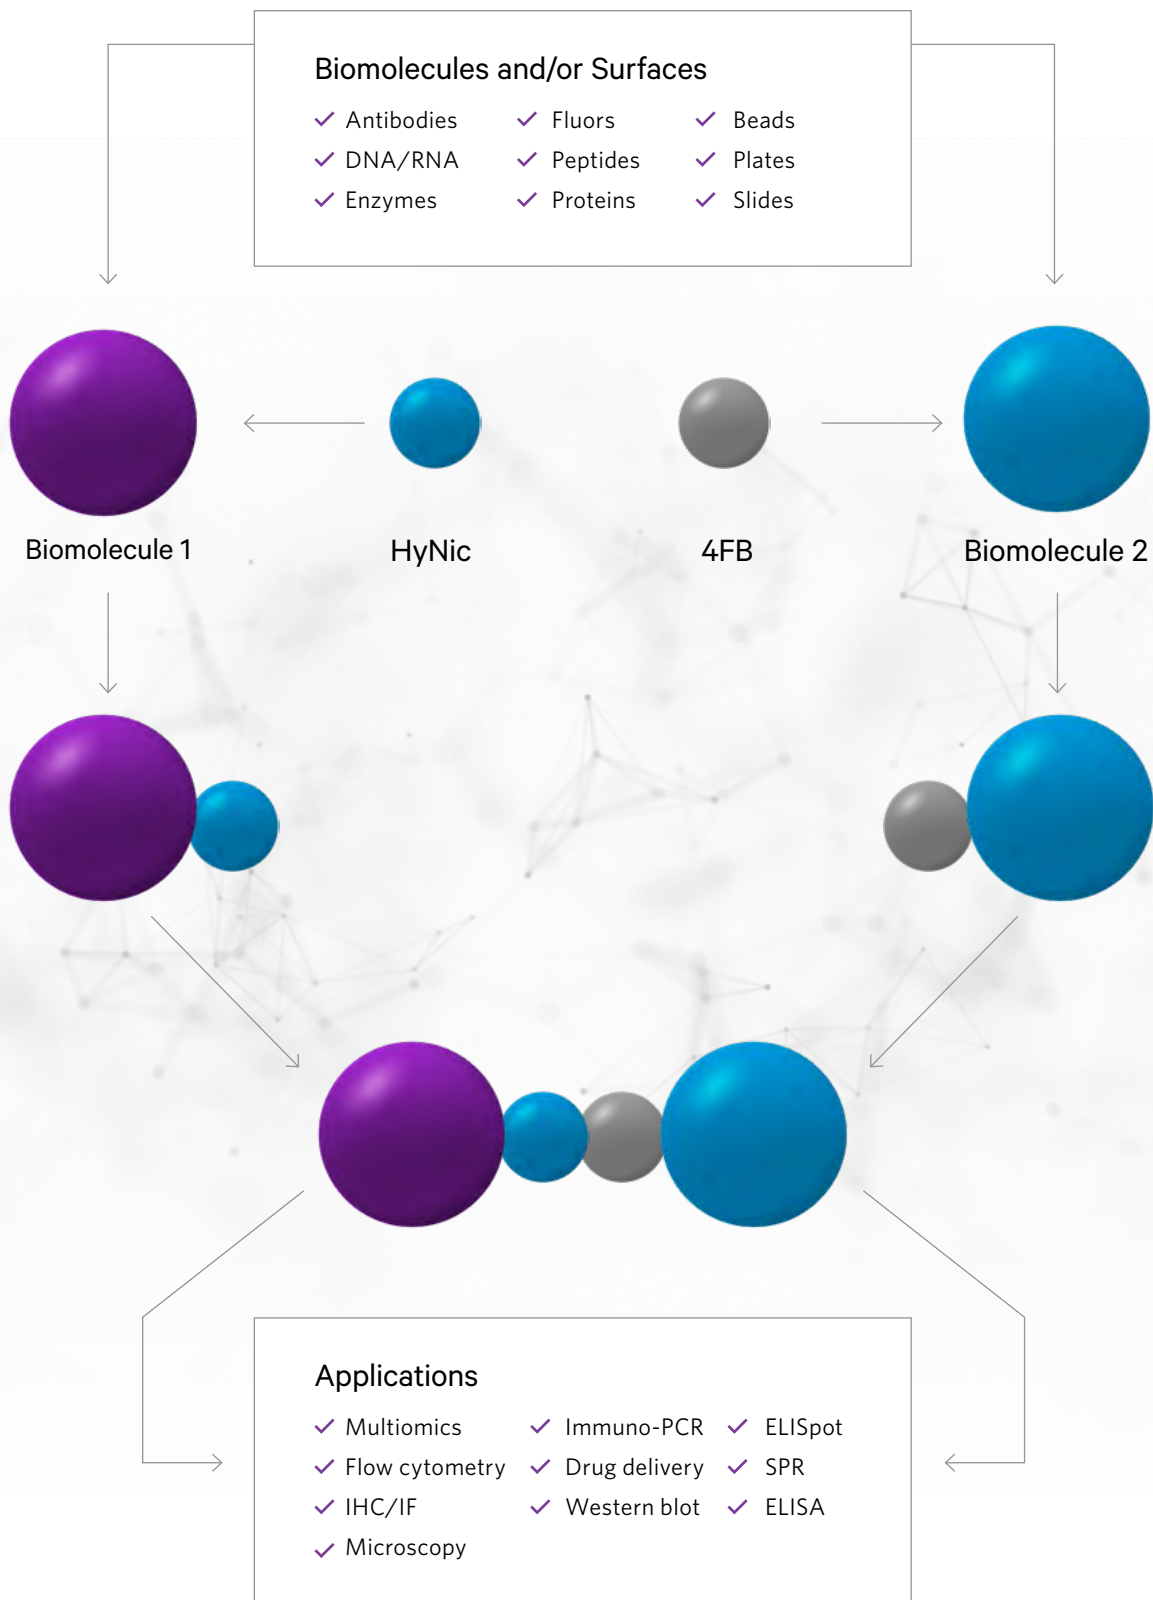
Biomolecules and/or Surfaces

Antibodies
DNA/RNA
Enzymes

Fluors
Peptides
Proteins

Beads
Plates
Slides

Biomolecule 1

HyNic

4FB

Biomolecule 2

Applications

Multiomics
Flow cytometry
IHC/IF
Microscopy

Immuno-PCR
Drug delivery
Western blot

ELISpot
SPR
ELISA